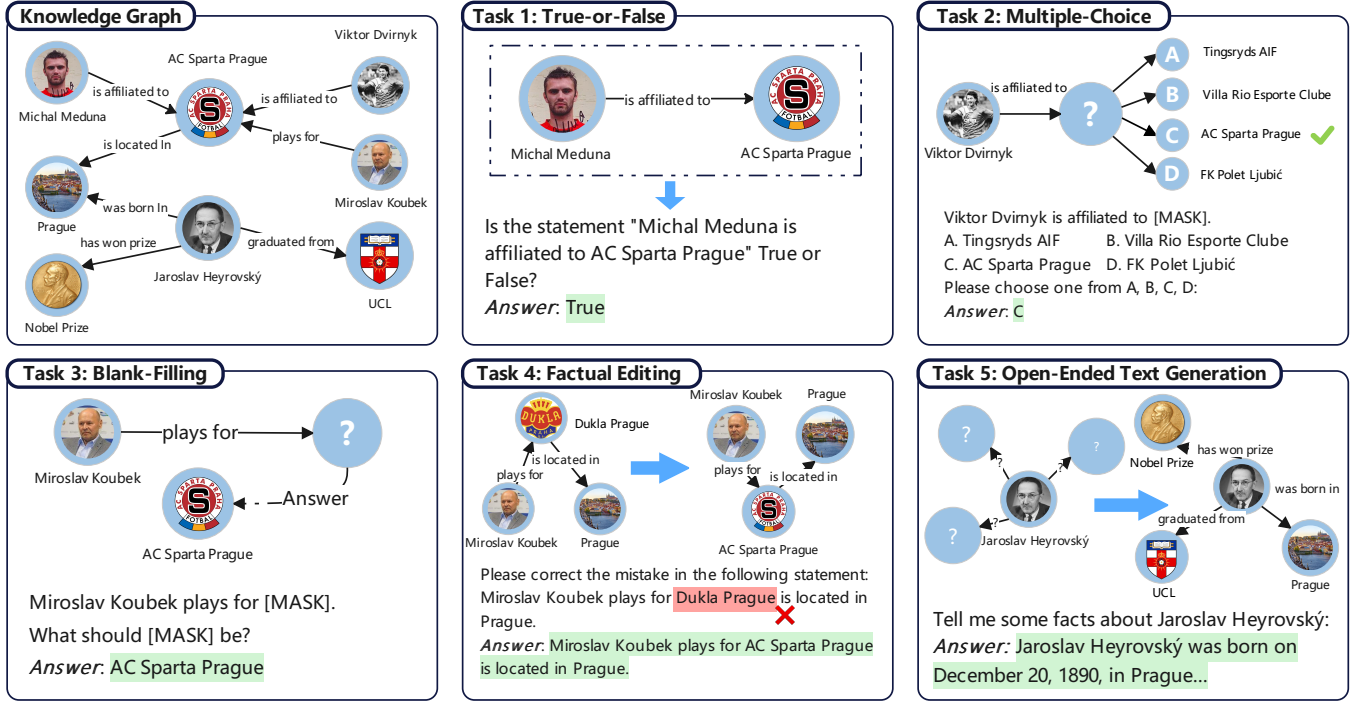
Knowledge Graph

AC Sparta Prague

Viktor Dvirnyk

is affiliated to

is affiliated to

Michal Meduna

is located In

plays for

Miroslav Koubek

Prague

was born In

has won prize

graduated from

Jaroslav Heyrovský

UCL

Nobel Prize

Task 1: True-or-False

is affiliated to

Michal Meduna

AC Sparta Prague

Is the statement "Michal Meduna is affiliated to AC Sparta Prague" True or False?

*Answer*: True

Task 2: Multiple-Choice

is affiliated to

?

A Tingsryds AIF

B Villa Rio Esporte Clube

C AC Sparta Prague

D FK Polet Ljubić

Viktor Dvirnyk

Viktor Dvirnyk is affiliated to [MASK].
A. Tingsryds AIF B. Villa Rio Esporte Clube
C. AC Sparta Prague D. FK Polet Ljubić
Please choose one from A, B, C, D:
*Answer*: C

Task 3: Blank-Filling

plays for

?

Miroslav Koubek

Answer

AC Sparta Prague

Miroslav Koubek plays for [MASK].
What should [MASK] be?
*Answer*: AC Sparta Prague

Task 4: Factual Editing

Dukla Prague

is located in

plays for

Miroslav Koubek

Prague

Miroslav Koubek

Prague

plays for

is located in

AC Sparta Prague

Please correct the mistake in the following statement:
Miroslav Koubek plays for Dukla Prague is located in Prague.
*Answer*: Miroslav Koubek plays for AC Sparta Prague is located in Prague.

Task 5: Open-Ended Text Generation

?

?

?

?

?

?

Jaroslav Heyrovský

Nobel Prize

has won prize

was born in

graduated from

UCL

Prague

Tell me some facts about Jaroslav Heyrovský:
*Answer:* Jaroslav Heyrovský was born on December 20, 1890, in Prague...